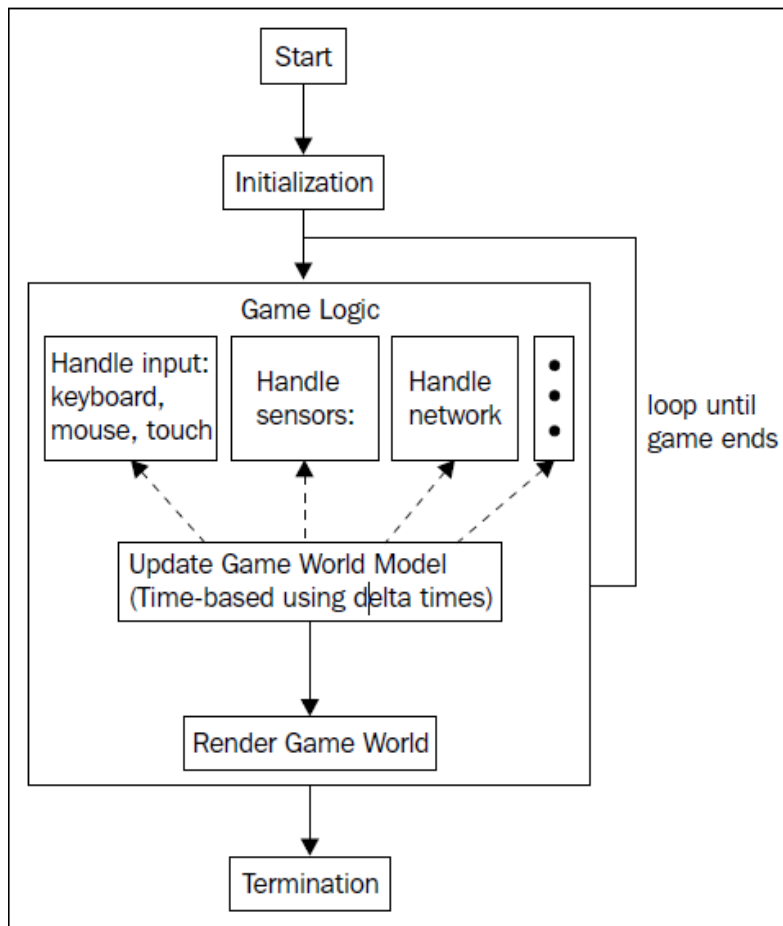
Start

Initialization

Game Logic

Handle input: keyboard, mouse, touch

Handle sensors:

Handle network

•
•
•

loop until game ends

Update Game World Model (Time-based using delta times)

Render Game World

Termination